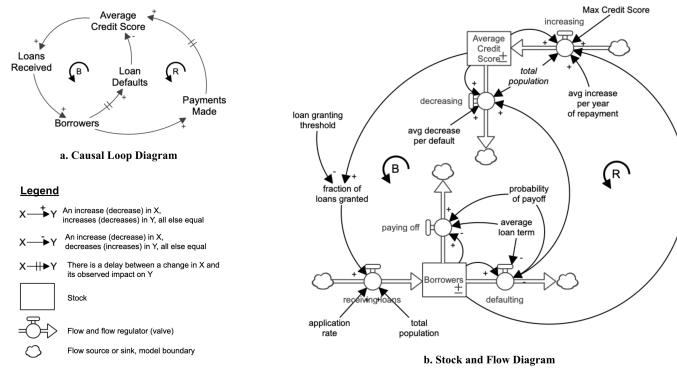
Average Credit Score

Loans Received

Loan Defaults

B

R

Borrowers

Payments Made

+

+

+

-

+

+

a. Causal Loop Diagram

Legend

X $\xrightarrow{+}$ Y An increase (decrease) in X, increases (decreases) in Y, all else equal

X $\xrightarrow{-}$ Y An increase (decrease) in X, decreases (increases) in Y, all else equal

X —||→ Y There is a delay between a change in X and its observed impact on Y

Stock

Flow and flow regulator (valve)

Flow source or sink, model boundary

Average Credit Score

increasing

Max Credit Score

total population

avg increase per year of repayment

decreasing

avg decrease per default

loan granting threshold

fraction of loans granted

B

R

probability of payoff

paying off

average loan term

Borrowers

receiving loans

defaulting

application rate

total population

b. Stock and Flow Diagram